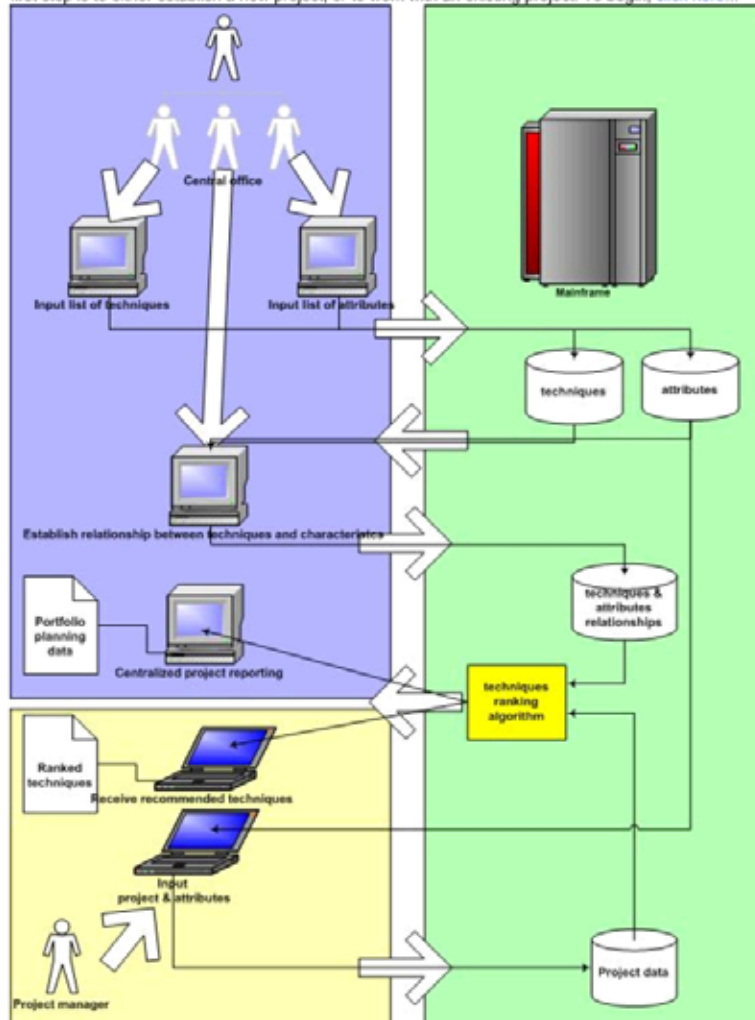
first step is to either establish a new project, or to work with an existing project. To begin, click here.

Central office

Input list of techniques

Input list of attributes

Mainframe

techniques

attributes

Establish relationship between techniques and characteristics

techniques & attributes relationships

Portfolio planning data

Centralized project reporting

techniques ranking algorithm

Ranked techniques

Receive recommended techniques

Input project & attributes

Project manager

Project data